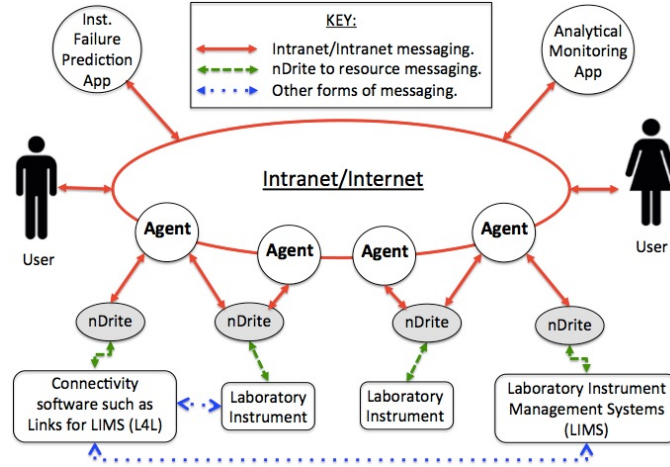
Inst. Failure Prediction App

KEY:
Intranet/Intranet messaging.
nDrite to resource messaging.
Other forms of messaging.

Analytical Monitoring App

Intranet/Internet

User

User

Agent

Agent

Agent

Agent

nDrite

nDrite

nDrite

nDrite

Connectivity software such as Links for LIMS (L4L)

Laboratory Instrument

Laboratory Instrument

Laboratory Instrument Management Systems (LIMS)